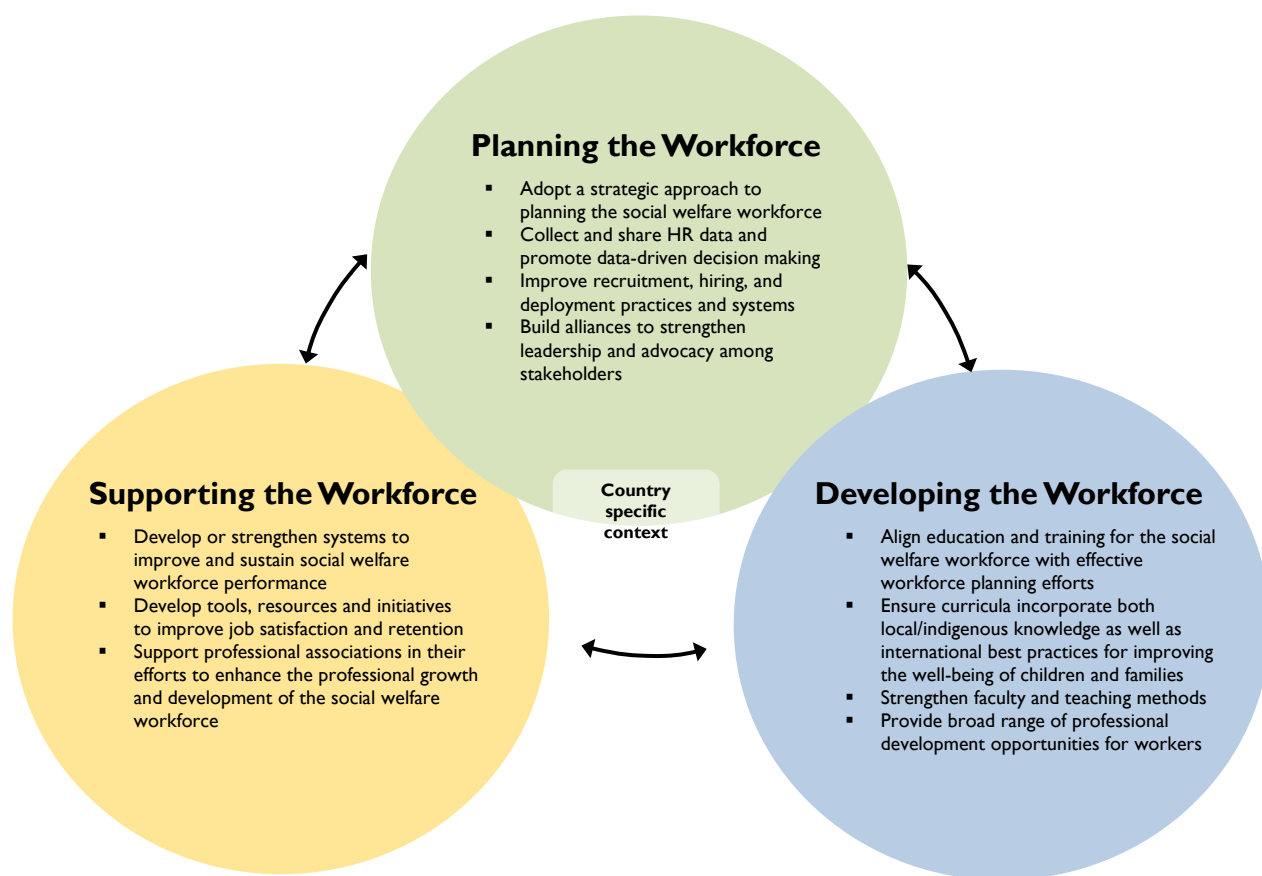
Planning the Workforce

- Adopt a strategic approach to planning the social welfare workforce
- Collect and share HR data and promote data-driven decision making
- Improve recruitment, hiring, and deployment practices and systems
- Build alliances to strengthen leadership and advocacy among stakeholders

Country specific context

Supporting the Workforce

- Develop or strengthen systems to improve and sustain social welfare workforce performance
- Develop tools, resources and initiatives to improve job satisfaction and retention
- Support professional associations in their efforts to enhance the professional growth and development of the social welfare workforce

Developing the Workforce

- Align education and training for the social welfare workforce with effective workforce planning efforts
- Ensure curricula incorporate both local/indigenous knowledge as well as international best practices for improving the well-being of children and families
- Strengthen faculty and teaching methods
- Provide broad range of professional development opportunities for workers